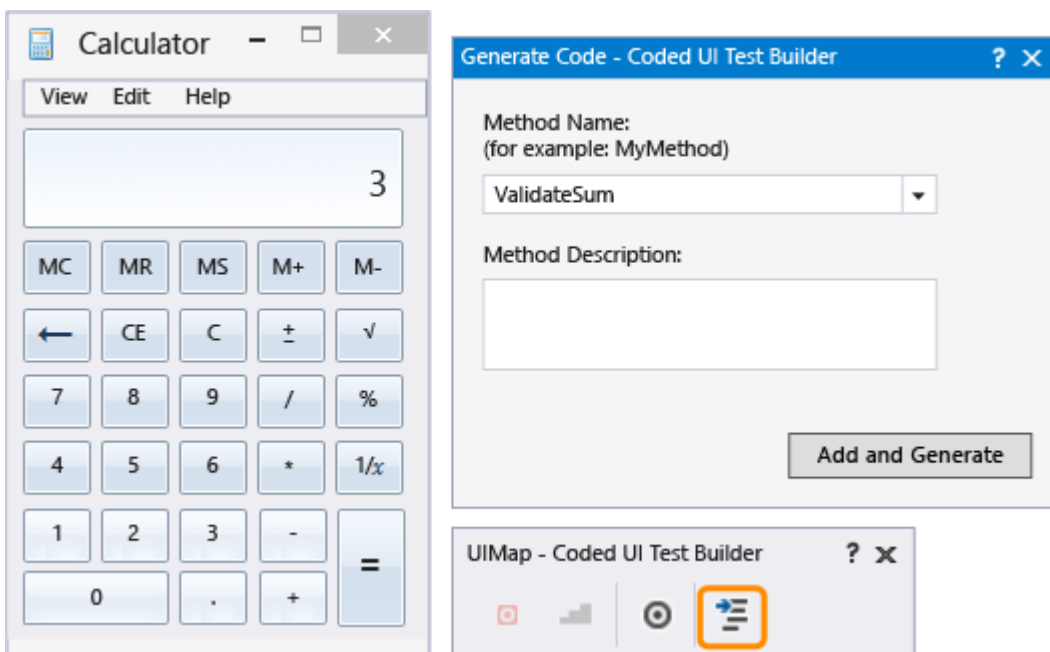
Calculator

View Edit Help

3

MC MR MS M+ M-

← CE C ± √

7 8 9 / %

4 5 6 * 1/x

1 2 3 -

0 . + =

Generate Code - Coded UI Test Builder ? ✕

Method Name:
(for example: MyMethod)

ValidateSum

Method Description:

Add and Generate

UIMap - Coded UI Test Builder ? ✕